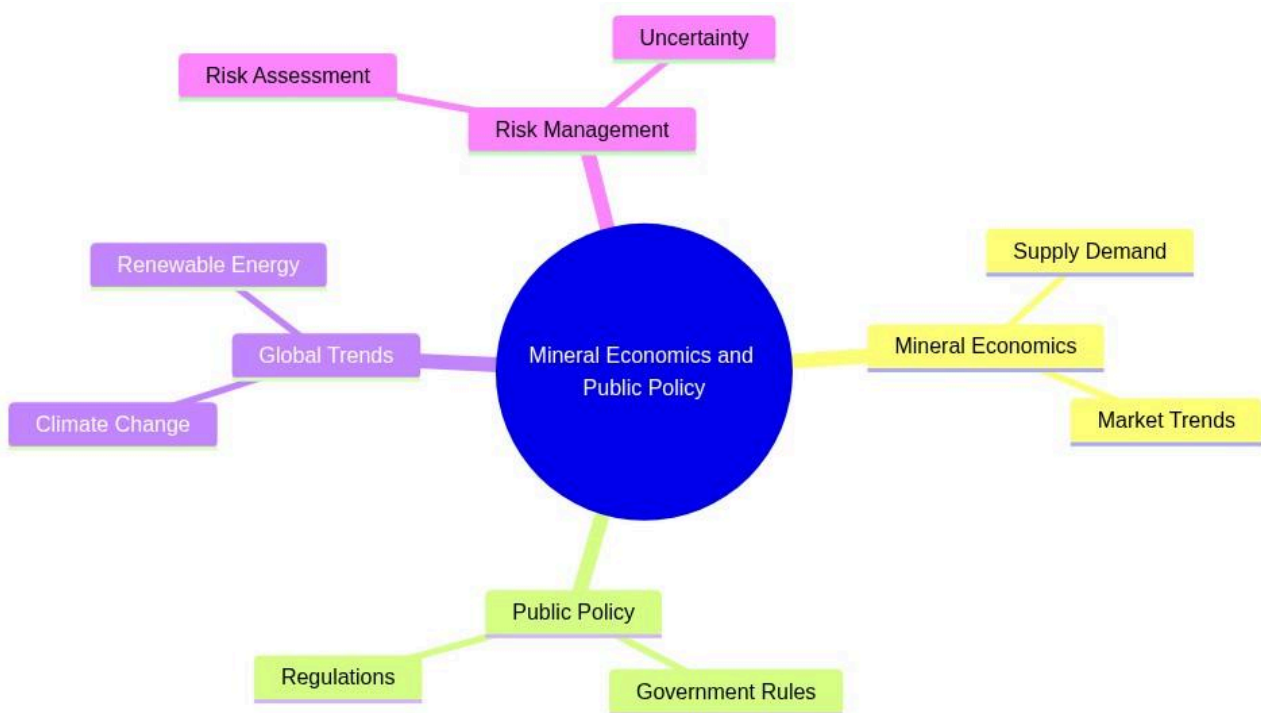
Uncertainty

Risk Assessment

Risk Management

Renewable Energy

Supply Demand

Global Trends

Mineral Economics and Public Policy

Mineral Economics

Climate Change

Market Trends

Public Policy

Regulations

Government Rules